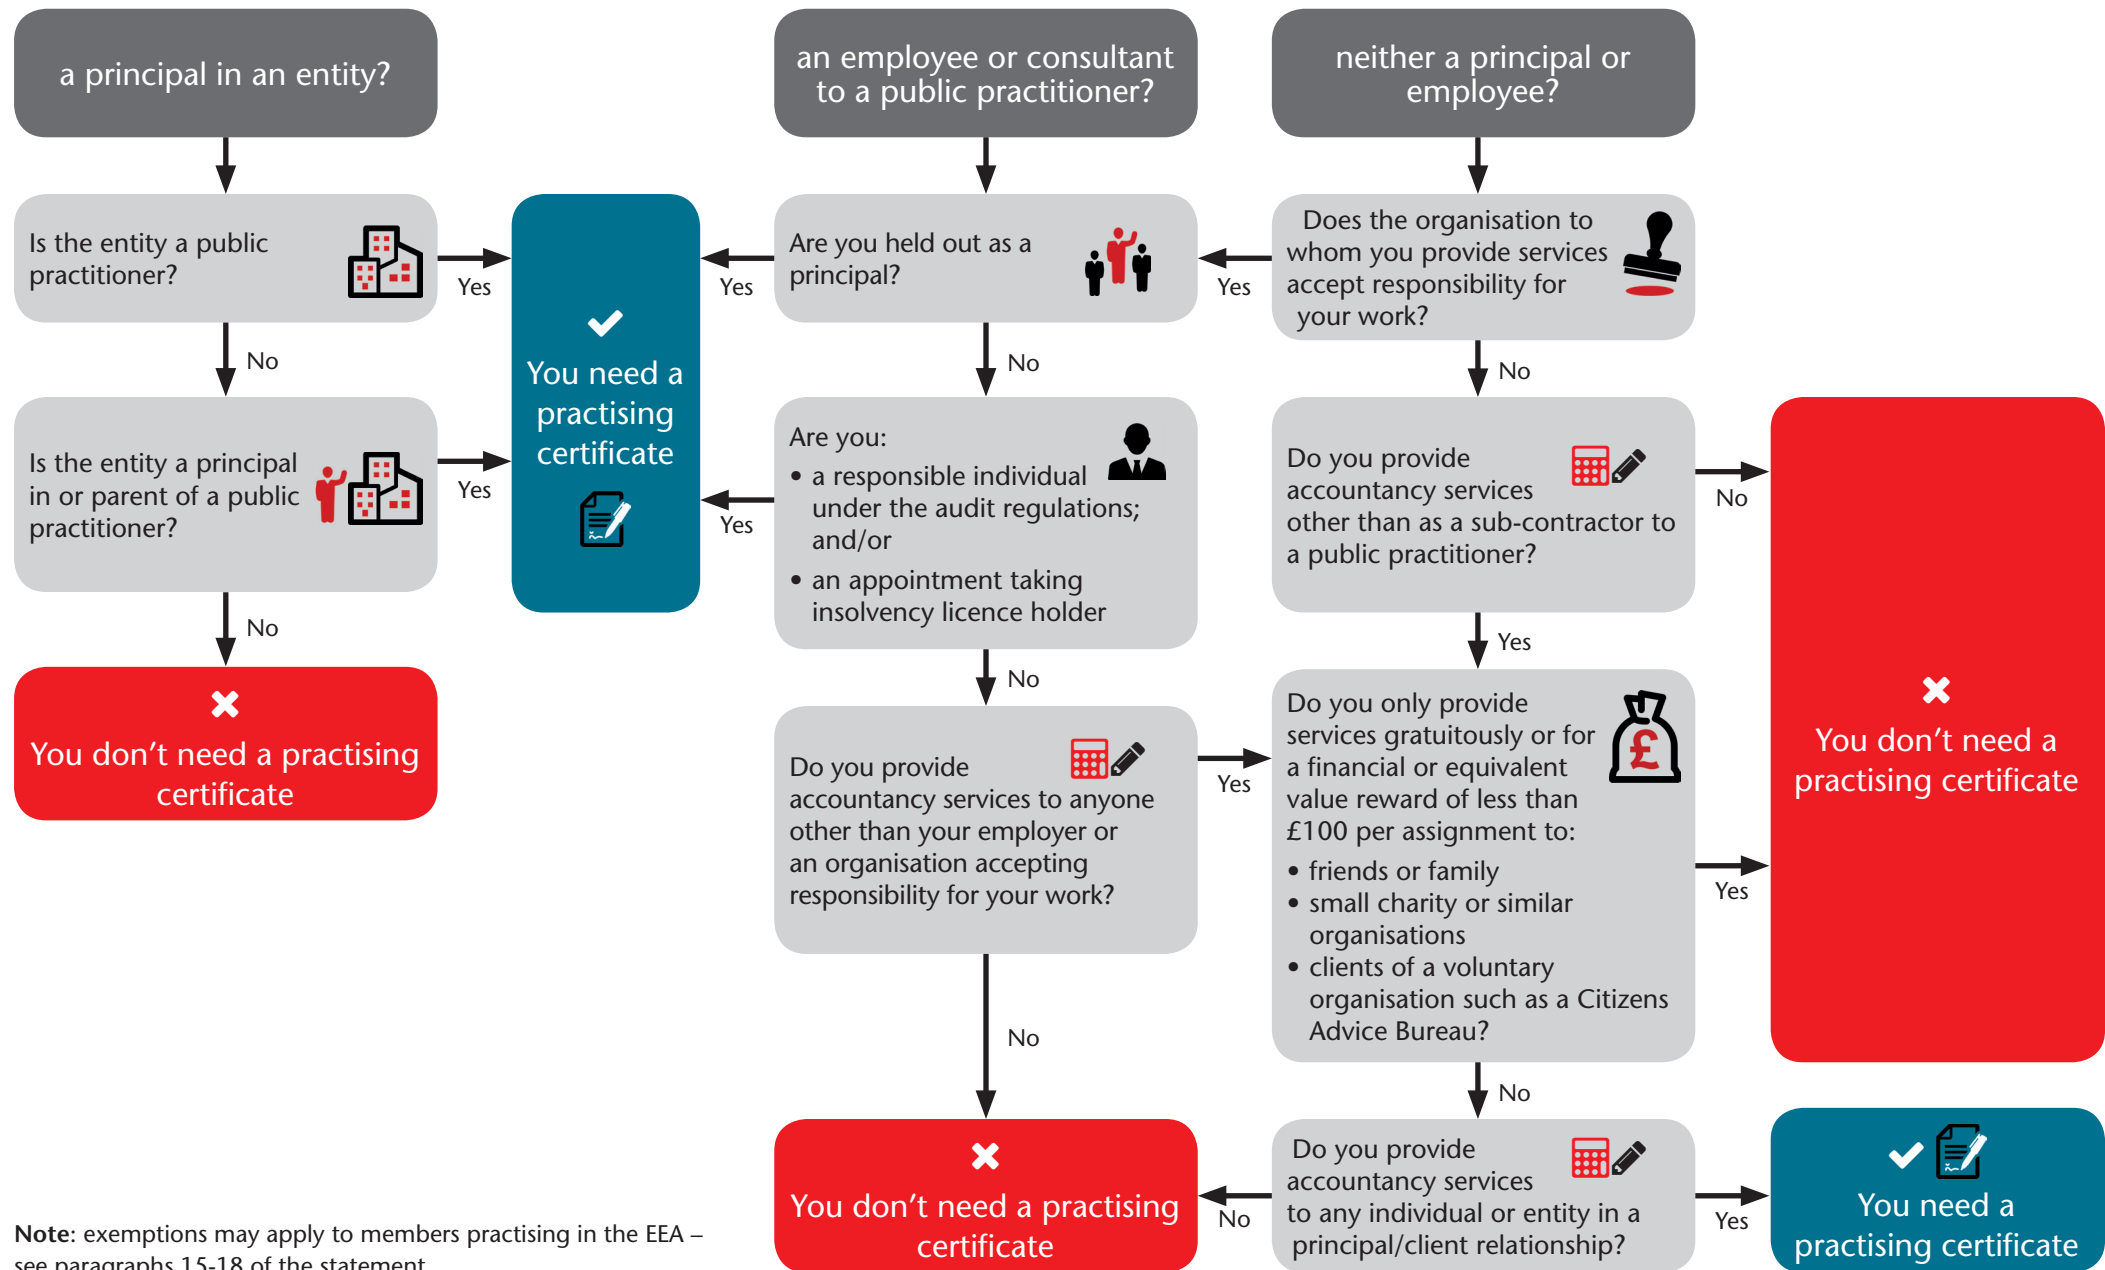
a principal in an entity?

an employee or consultant to a public practitioner?

neither a principal or employee?

Is the entity a public practitioner?

Yes

You need a practising certificate

Yes

Are you held out as a principal?

Yes

Does the organisation to whom you provide services accept responsibility for your work?

No

No

No

Is the entity a principal in or parent of a public practitioner?

Yes

Yes

Are you:

• a responsible individual under the audit regulations; and/or

• an appointment taking insolvency licence holder

Do you provide accountancy services other than as a sub-contractor to a public practitioner?

No

No

You don't need a practising certificate

No

Yes

Do you provide accountancy services to anyone other than your employer or an organisation accepting responsibility for your work?

Yes

Do you only provide services gratuitously or for a financial or equivalent value reward of less than £100 per assignment to:

• friends or family

• small charity or similar organisations

• clients of a voluntary organisation such as a Citizens Advice Bureau?

Yes

You don't need a practising certificate

No

No

You don't need a practising certificate

No

Do you provide accountancy services to any individual or entity in a principal/client relationship?

Yes

You need a practising certificate

Note: exemptions may apply to members practising in the EEA – see paragraphs 15-18 of the statement